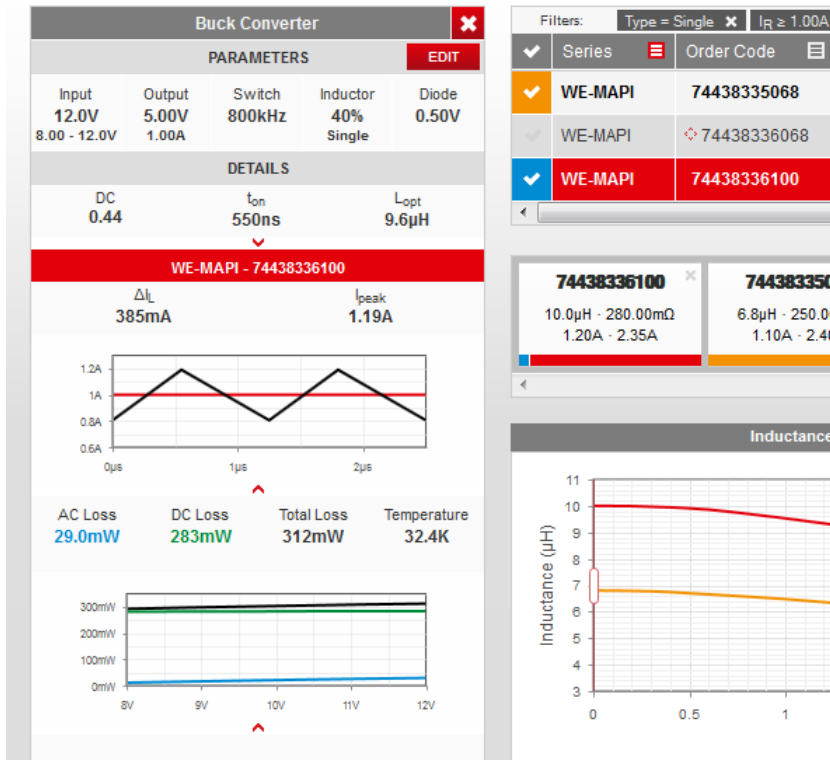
Buck Converter

PARAMETERS

EDIT

| Input | Output | Switch | Inductor | Diode |
|---|---|---|---|---|
| 12.0V | 5.00V | 800kHz | 40% | 0.50V |
| 8.00 - 12.0V | 1.00A | | Single | |

DETAILS

| DC | $t_{on}$ | $L_{opt}$ |
|---|---|---|
| 0.44 | 550ns | 9.6µH |

WE-MAPI - 74438336100

| $\Delta I_L$ | $I_{peak}$ |
|---|---|
| 385mA | 1.19A |

1.2A
1A
0.8A
0.6A
0µs
1µs
2µs

| AC Loss | DC Loss | Total Loss | Temperature |
|---|---|---|---|
| 29.0mW | 283mW | 312mW | 32.4K |

300mW
200mW
100mW
0mW
8V
9V
10V
11V
12V

Filters: Type = Single $I_R \geq 1.00A$

| Series | Order Code |
|---|---|
| WE-MAPI | 74438335068 |
| WE-MAPI | 74438336068 |
| WE-MAPI | 74438336100 |

74438336100
10.0µH · 280.00mΩ
1.20A · 2.35A

7443833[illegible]
6.8µH · 250.0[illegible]
1.10A · 2.4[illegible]

Inductance

Inductance (µH)
11
10
9
8
7
6
5
4
3
0
0.5
1